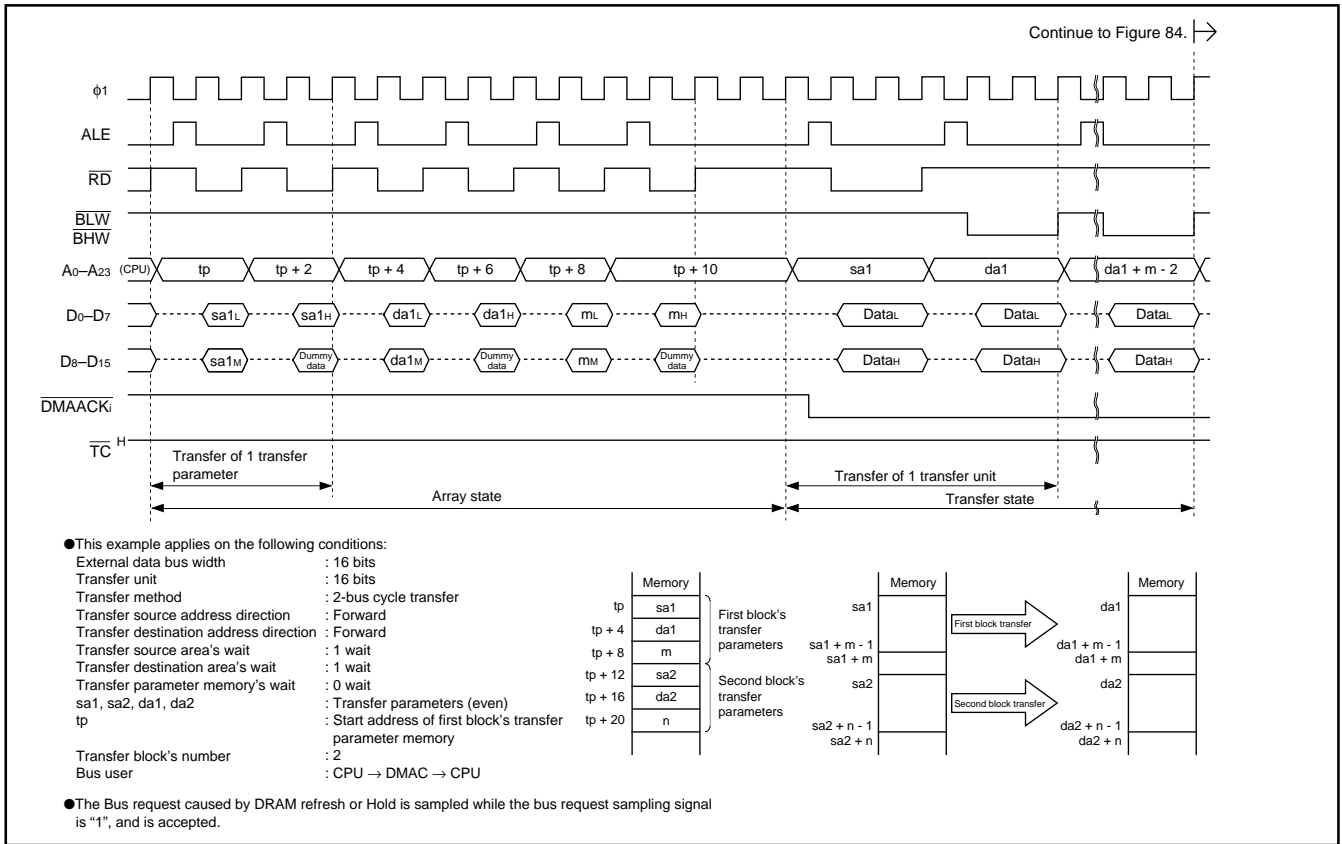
Continue to Figure 84.

$\phi$1

ALE

$\overline{RD}$

$\overline{BLW}$
$\overline{BHW}$

$A_0$–$A_{23}$ (CPU) tp tp + 2 tp + 4 tp + 6 tp + 8 tp + 10 sa1 da1 da1 + m - 2

$D_0$–$D_7$ $sa1_L$ $sa1_H$ $da1_L$ $da1_H$ $m_L$ $m_H$ $Data_L$ $Data_L$ $Data_L$

$D_8$–$D_{15}$ $sa1_M$ Dummy data $da1_M$ Dummy data $m_M$ Dummy data $Data_H$ $Data_H$ $Data_H$

$\overline{DMAACK_i}$

$\overline{TC}$ H

Transfer of 1 transfer parameter

Array state

Transfer of 1 transfer unit

Transfer state

●This example applies on the following conditions:
External data bus width : 16 bits
Transfer unit : 16 bits
Transfer method : 2-bus cycle transfer
Transfer source address direction : Forward
Transfer destination address direction : Forward
Transfer source area's wait : 1 wait
Transfer destination area's wait : 1 wait
Transfer parameter memory's wait : 0 wait
sa1, sa2, da1, da2 : Transfer parameters (even)
tp : Start address of first block's transfer parameter memory
Transfer block's number : 2
Bus user : CPU $\rightarrow$ DMAC $\rightarrow$ CPU

| | Memory |
|---|---|
| tp | sa1 |
| tp + 4 | da1 |
| tp + 8 | m |
| tp + 12 | sa2 |
| tp + 16 | da2 |
| tp + 20 | n |

First block's transfer parameters

Second block's transfer parameters

Memory
sa1
sa1 + m - 1
sa1 + m
sa2
sa2 + n - 1
sa2 + n

First block transfer

Second block transfer

Memory
da1
da1 + m - 1
da1 + m
da2
da2 + n - 1
da2 + n

●The Bus request caused by DRAM refresh or Hold is sampled while the bus request sampling signal is "1", and is accepted.